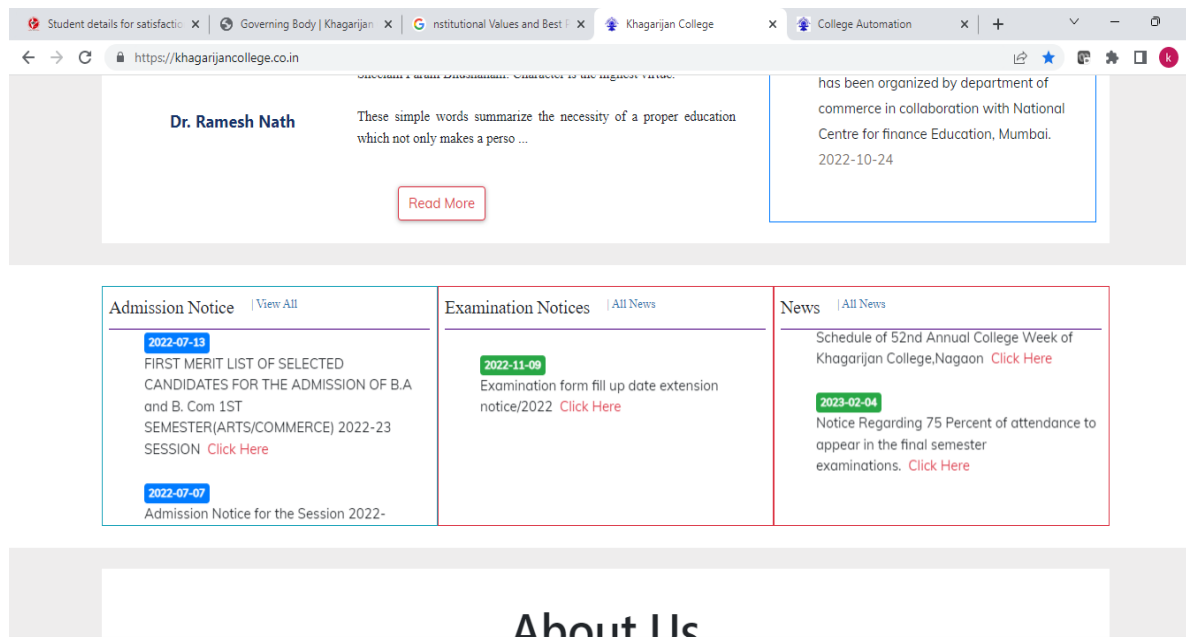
Student details for satisfactio ×
Governing Body | Khagarijan ×
nstitutional Values and Best P ×
Khagarijan College ×
College Automation ×
+

https://khagarijancollege.co.in

k

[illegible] Character is the highest virtue.

Dr. Ramesh Nath

These simple words summarize the necessity of a proper education which not only makes a perso ...

Read More

has been organized by department of commerce in collaboration with National Centre for finance Education, Mumbai.
2022-10-24

Admission Notice | View All

2022-07-13
FIRST MERIT LIST OF SELECTED CANDIDATES FOR THE ADMISSION OF B.A and B. Com 1ST SEMESTER(ARTS/COMMERCE) 2022-23 SESSION Click Here

2022-07-07
Admission Notice for the Session 2022-

Examination Notices | All News

2022-11-09
Examination form fill up date extension notice/2022 Click Here

News | All News

Schedule of 52nd Annual College Week of Khagarijan College,Nagaon Click Here

2023-02-04
Notice Regarding 75 Percent of attendance to appear in the final semester examinations. Click Here

About Us